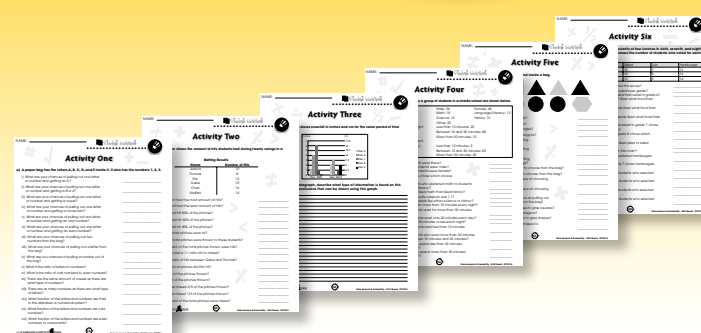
NAME:

Activity One

a) A paper bag has the letters A, B, C, D, and E inside it. It also has the numbers 1, 2, 3.

Activity Two

Rolling Results

Activity Three

Activity Four

Activity Five

Activity Six

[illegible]